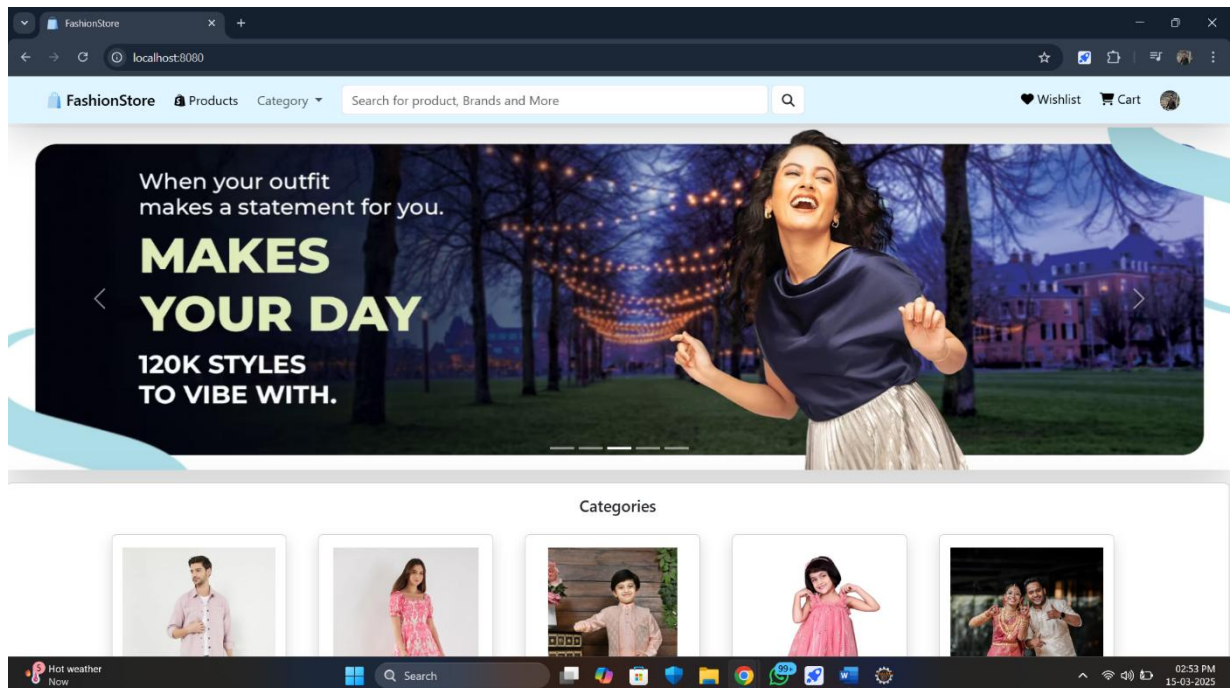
FashionStore

localhost:8080

FashionStore Products Category

Search for product, Brands and More

Wishlist Cart

When your outfit makes a statement for you.

MAKES YOUR DAY

120K STYLES TO VIBE WITH.

Categories

Hot weather
Now

Search

99+

02:53 PM
15-03-2025